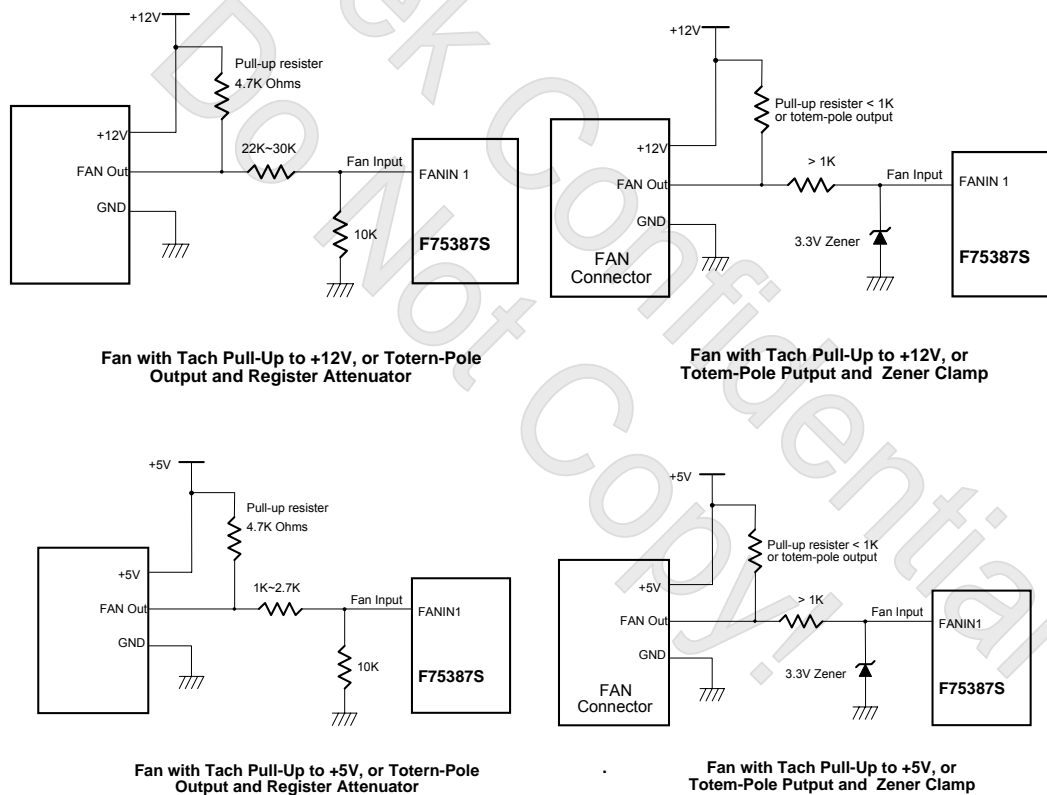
+12V

Pull-up resister
4.7K Ohms

+12V
FAN Out
GND

22K~30K

Fan Input

FANIN 1

10K

F75387S

Fan with Tach Pull-Up to +12V, or Totern-Pole Output and Register Attenuator

+12V

Pull-up resister < 1K
or totem-pole output

+12V
FAN Out
GND

> 1K

Fan Input

FANIN 1

3.3V Zener

FAN
Connector

F75387S

Fan with Tach Pull-Up to +12V, or Totem-Pole Putput and Zener Clamp

+5V

Pull-up resister
4.7K Ohms

+5V
FAN Out
GND

1K~2.7K

Fan Input

FANIN1

10K

F75387S

Fan with Tach Pull-Up to +5V, or Totern-Pole Output and Register Attenuator

+5V

Pull-up resister < 1K
or totem-pole output

+5V
FAN Out
GND

> 1K

Fan Input

FANIN1

3.3V Zener

FAN
Connector

F75387S

Fan with Tach Pull-Up to +5V, or Totem-Pole Putput and Zener Clamp

Do Not Copy!
Confidential